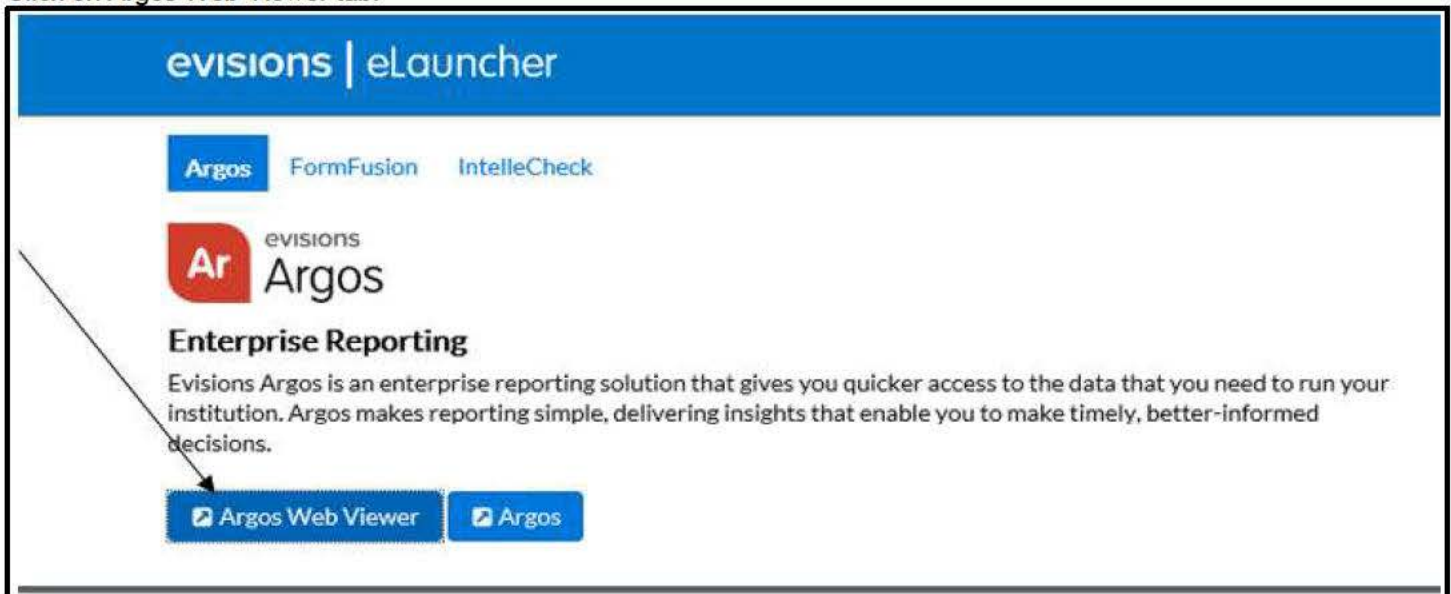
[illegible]

evisions | eLauncher

Argos FormFusion IntelleCheck

Ar evisions Argos

Enterprise Reporting

Evisions Argos is an enterprise reporting solution that gives you quicker access to the data that you need to run your institution. Argos makes reporting simple, delivering insights that enable you to make timely, better-informed decisions.

Argos Web Viewer Argos